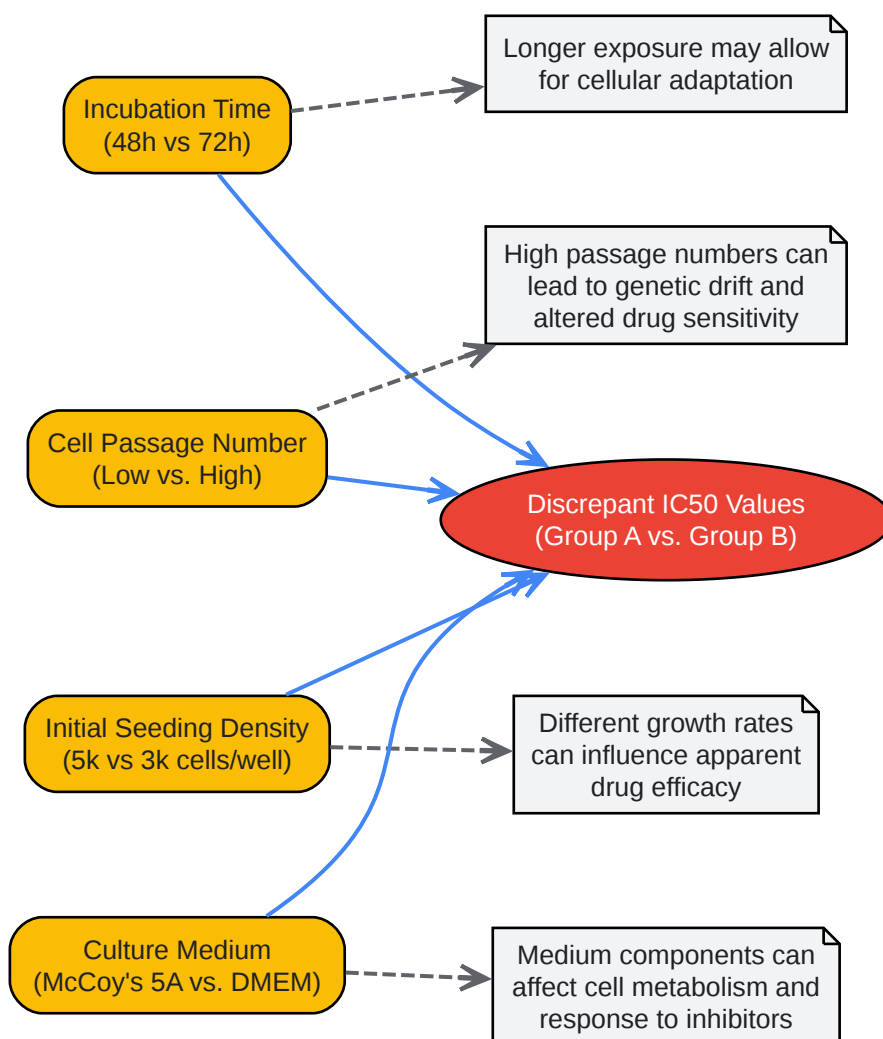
Incubation Time
(48h vs 72h)

Longer exposure may allow for cellular adaptation

High passage numbers can lead to genetic drift and altered drug sensitivity

Cell Passage Number
(Low vs. High)

Discrepant IC50 Values
(Group A vs. Group B)

Initial Seeding Density
(5k vs 3k cells/well)

Different growth rates can influence apparent drug efficacy

Culture Medium
(McCoy's 5A vs. DMEM)

Medium components can affect cell metabolism and response to inhibitors